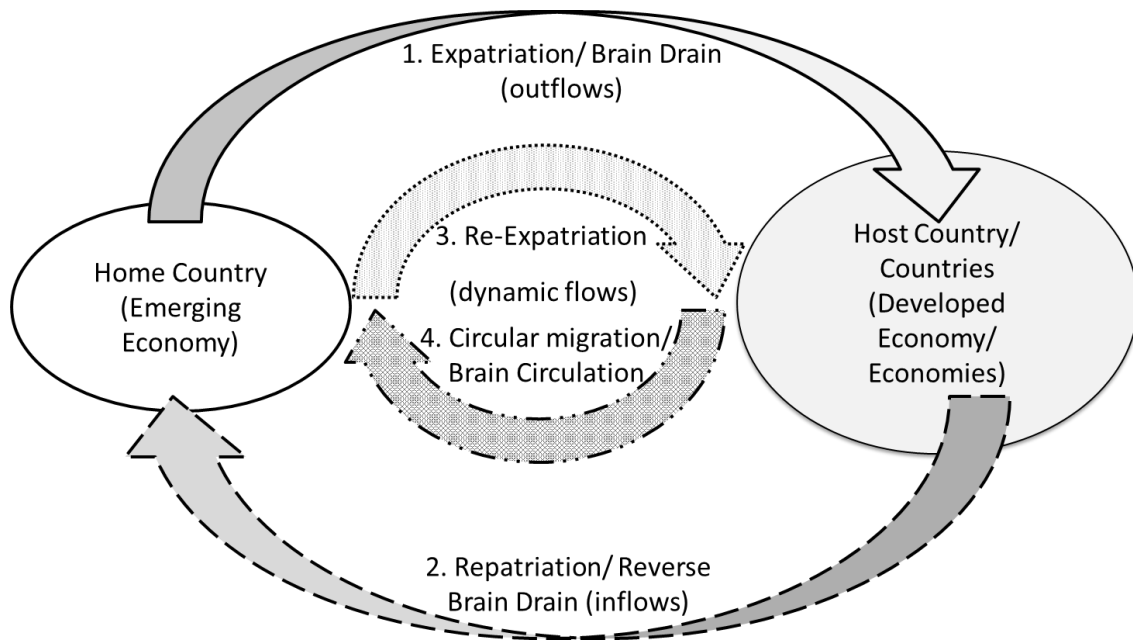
1. Expatriation/ Brain Drain (outflows)

Home Country (Emerging Economy)

3. Re-Expatriation

(dynamic flows)

4. Circular migration/ Brain Circulation

Host Country/ Countries (Developed Economy/ Economies)

2. Repatriation/ Reverse Brain Drain (inflows)